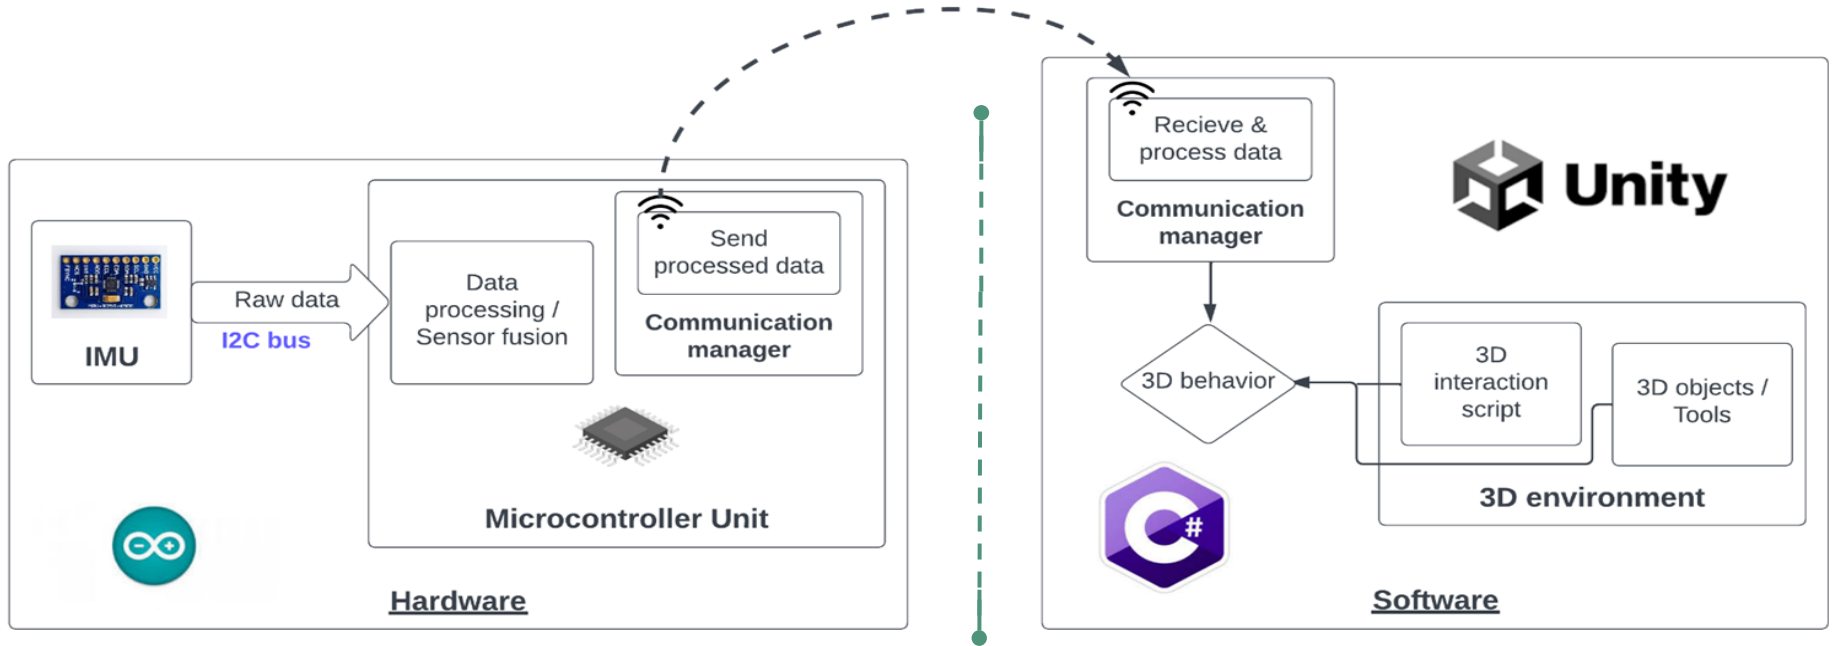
IMU

Raw data

I2C bus

Data processing / Sensor fusion

Send processed data

Communication manager

Microcontroller Unit

Hardware

Recieve & process data

Communication manager

Unity

3D behavior

3D interaction script

3D objects / Tools

3D environment

Software